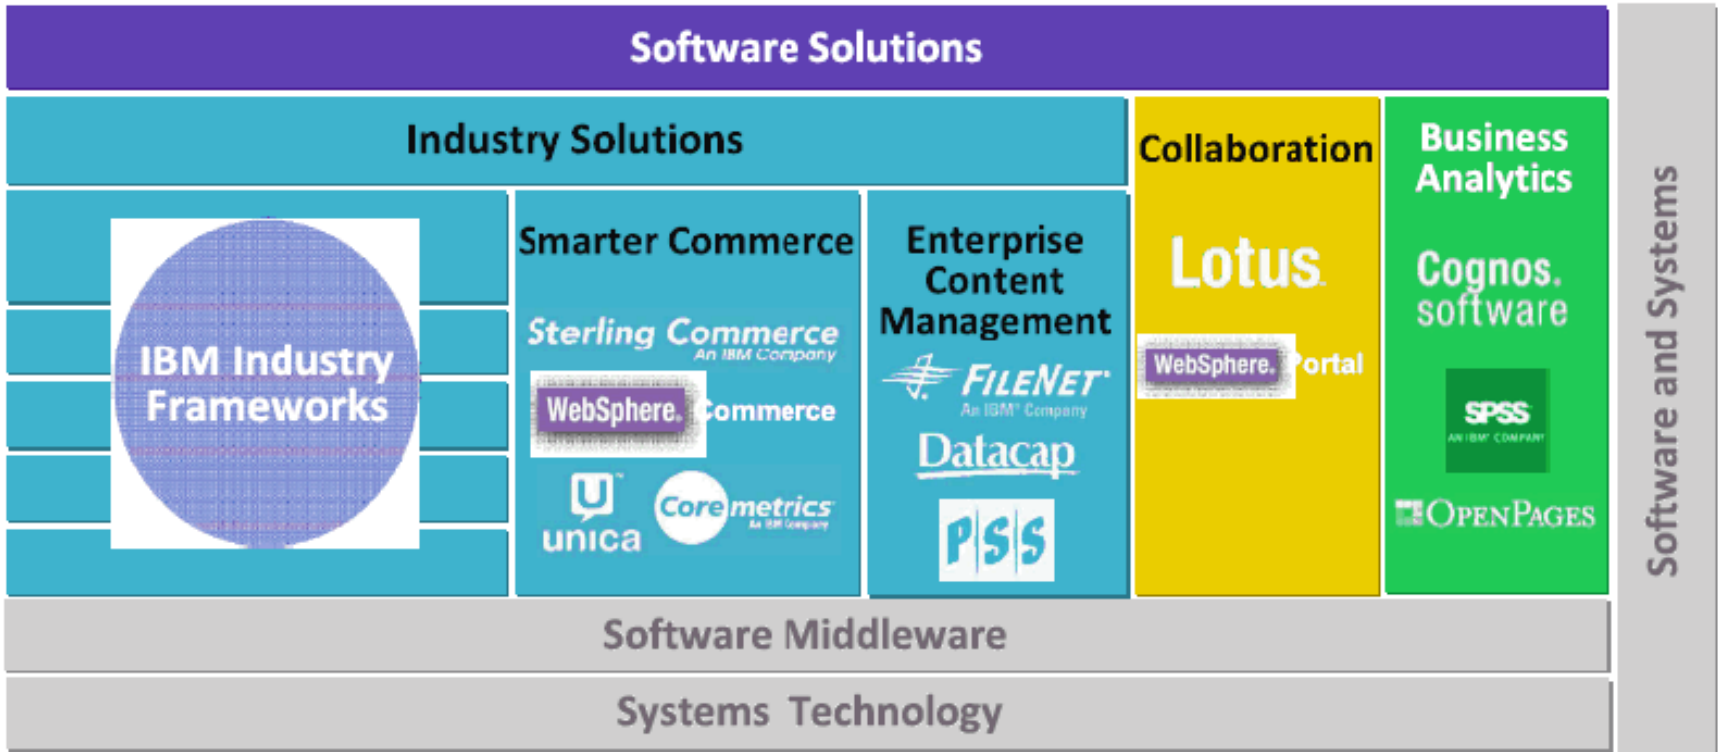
Software Solutions

Industry Solutions

IBM Industry Frameworks

Smarter Commerce

Sterling Commerce
An IBM Company

WebSphere. Commerce

unica

Coremetrics
An IBM Company

Enterprise Content Management

FILENET
An IBM Company

Datacap

PSS

Collaboration

Lotus

WebSphere. Portal

Business Analytics

Cognos. software

SPSS
AN IBM COMPANY

OPENPAGES

Software and Systems

Software Middleware

Systems Technology